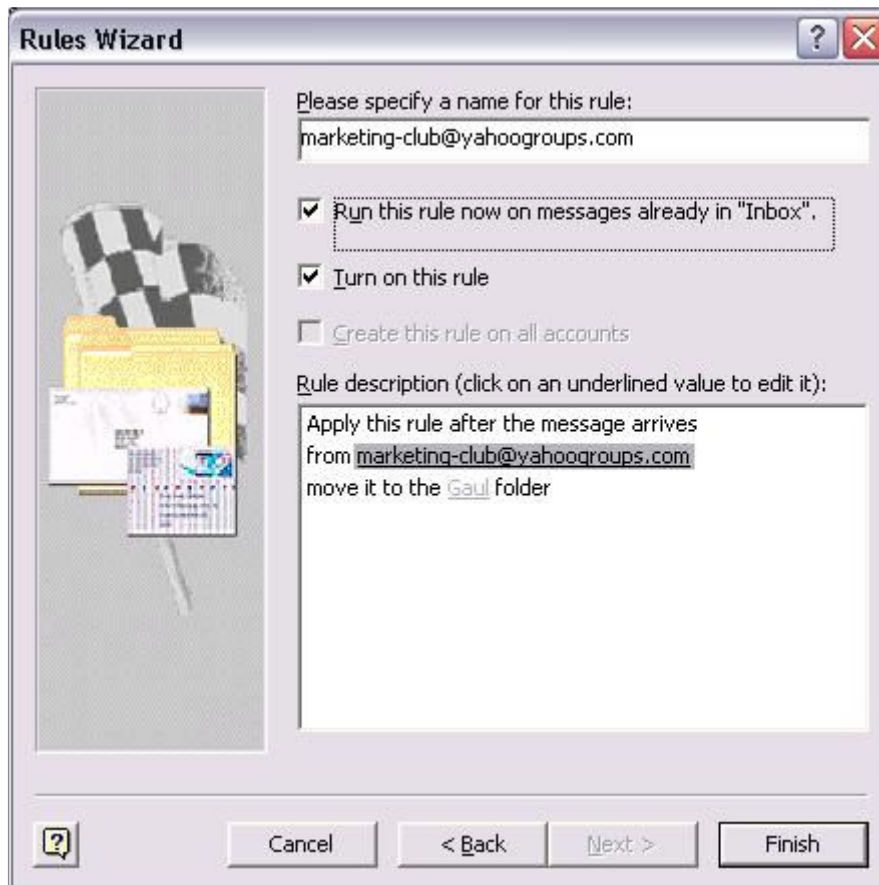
Rules Wizard

Please specify a name for this rule:

marketing-club@yahoogroups.com

Run this rule now on messages already in "Inbox".

Turn on this rule

Create this rule on all accounts

Rule description (click on an underlined value to edit it):

Apply this rule after the message arrives
from marketing-club@yahoogroups.com
move it to the Gaul folder

Cancel

< Back

Next >

Finish